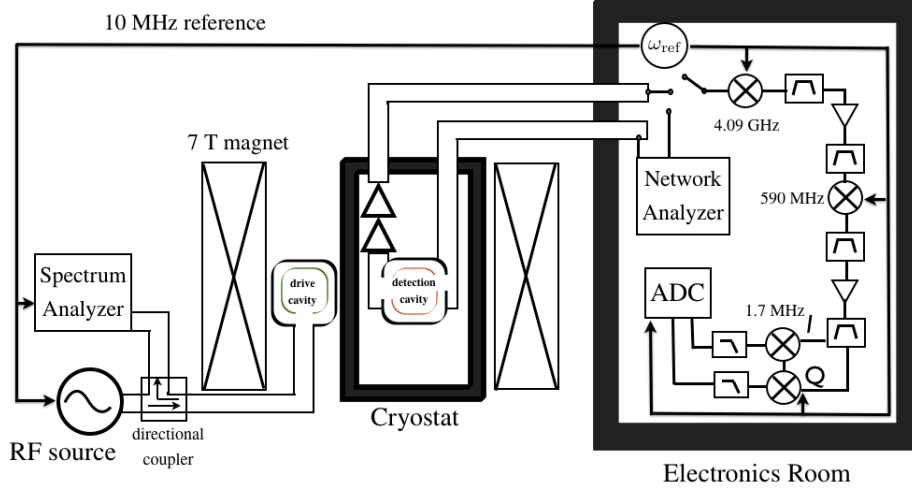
10 MHz reference

$\omega_{\text{ref}}$

4.09 GHz

7 T magnet

Network Analyzer

590 MHz

Spectrum Analyzer

drive cavity

detection cavity

ADC

1.7 MHz

$I$

$Q$

RF source

directional coupler

Cryostat

Electronics Room